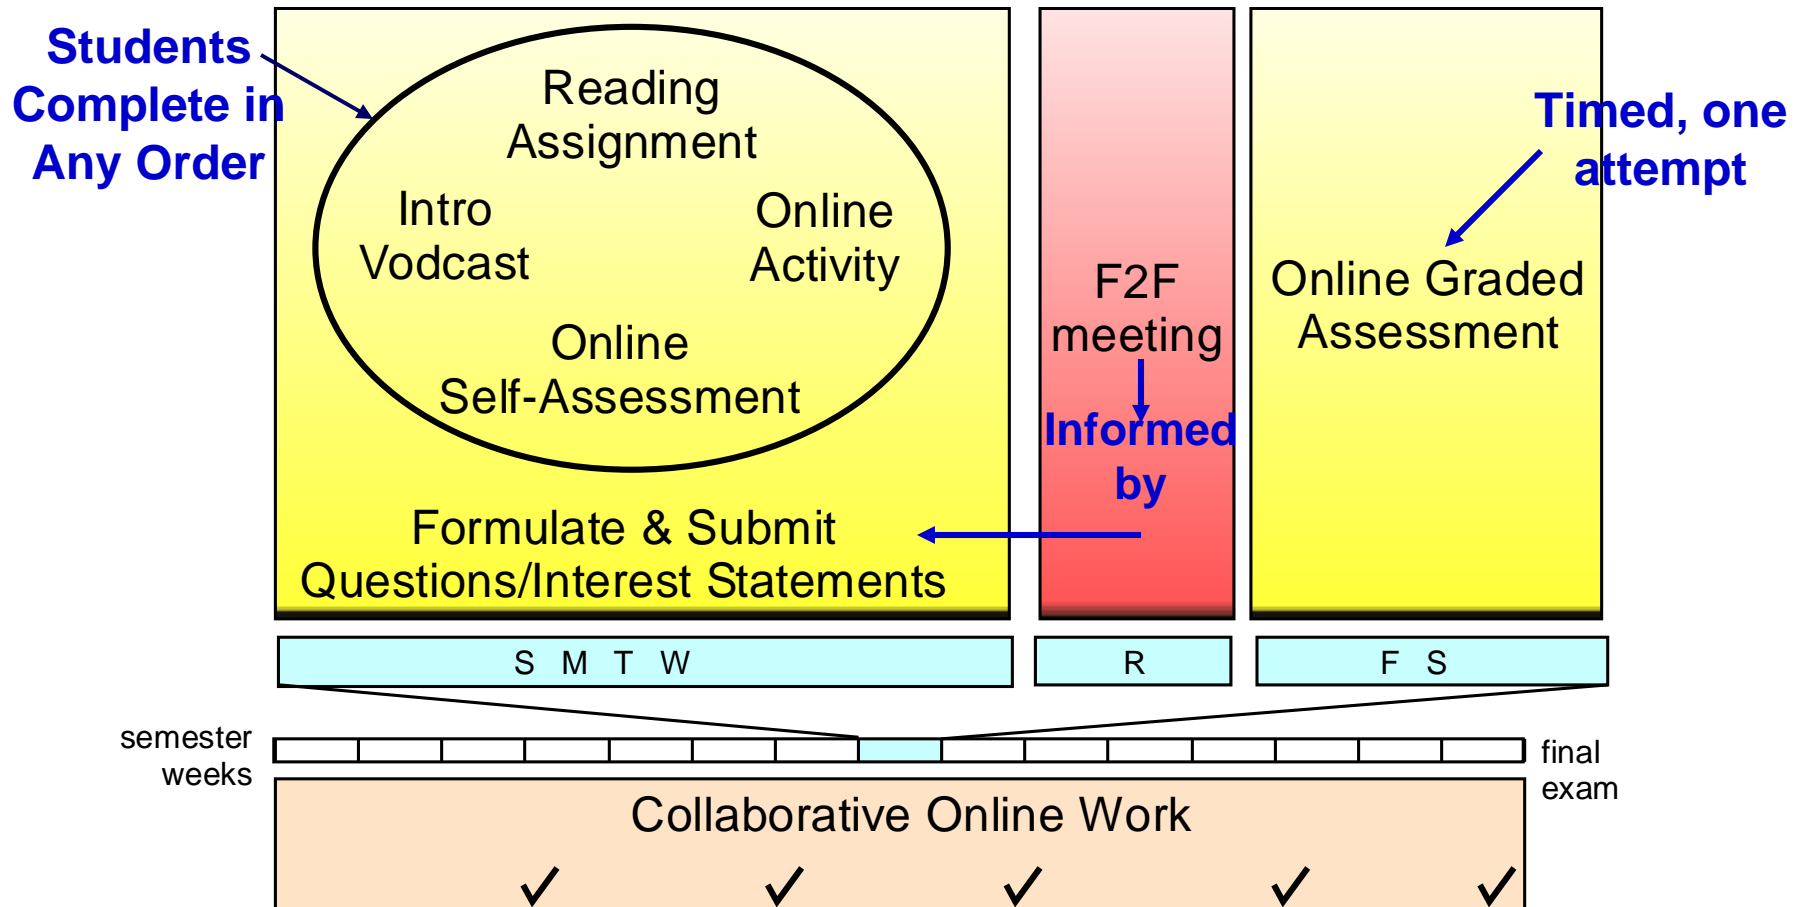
Students Complete in Any Order

Reading Assignment

Intro Vodcast

Online Activity

Online Self-Assessment

Formulate & Submit Questions/Interest Statements

F2F meeting

Informed by

Timed, one attempt

Online Graded Assessment

S M T W

R

F S

semester weeks

final exam

Collaborative Online Work

✓ ✓ ✓ ✓ ✓